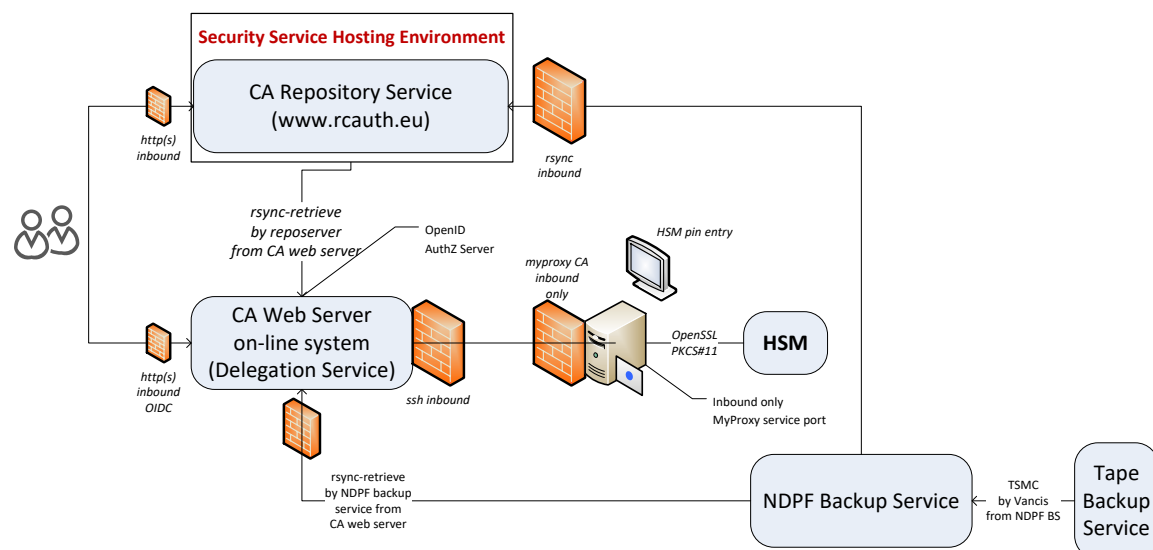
Security Service Hosting Environment

CA Repository Service
(www.rcauth.eu)

http(s)
inbound

rsync
inbound

rsync-retrieve
by reposerver
from CA web server

OpenID
AuthZ Server

HSM pin entry

myproxy CA
inbound
only

CA Web Server
on-line system
(Delegation Service)

OpenSSL
PKCS#11

HSM

http(s)
inbound
OIDC

ssh inbound

Inbound only
MyProxy service port

rsync-retrieve
by NDPF backup
service from
CA web server

NDPF Backup Service

TSMC
by Vancis
from NDPF BS

Tape
Backup
Service